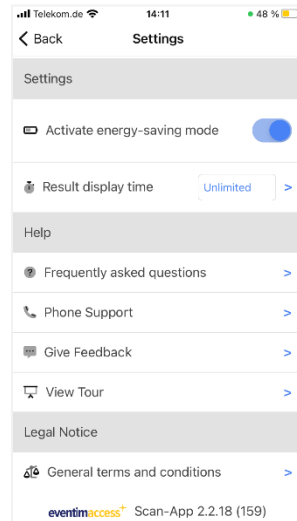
Telekom.de 14:11 48 %

< Back Settings

Settings

Activate energy-saving mode

Result display time Unlimited >

Help

Frequently asked questions >

Phone Support >

Give Feedback >

View Tour >

Legal Notice

General terms and conditions >

eventimaccess+ Scan-App 2.2.18 (159)